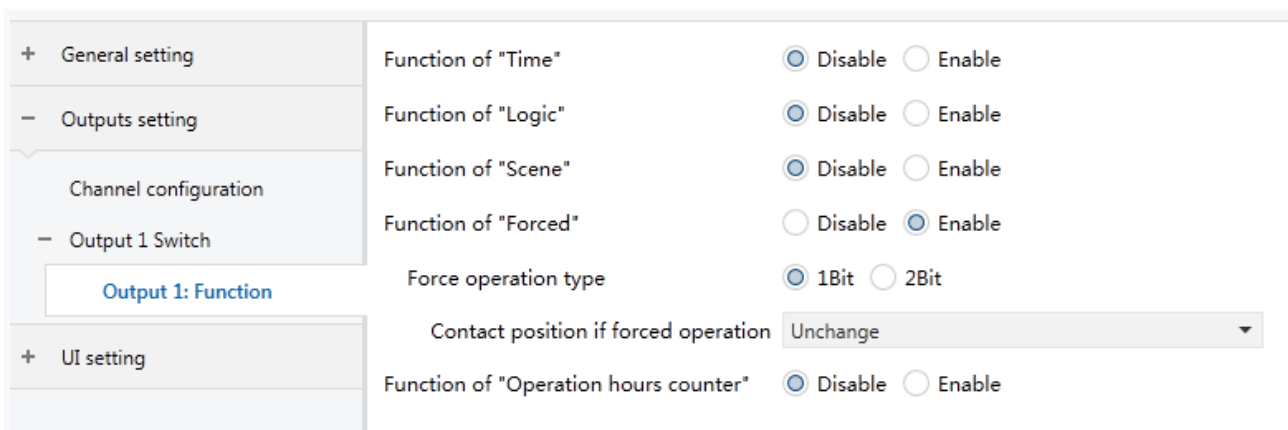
+ General setting

− Outputs setting

Channel configuration

− Output 1 Switch

Output 1: Function

+ UI setting

Function of "Time" Disable Enable

Function of "Logic" Disable Enable

Function of "Scene" Disable Enable

Function of "Forced" Disable Enable

Force operation type 1Bit 2Bit

Contact position if forced operation Unchange

Function of "Operation hours counter" Disable Enable